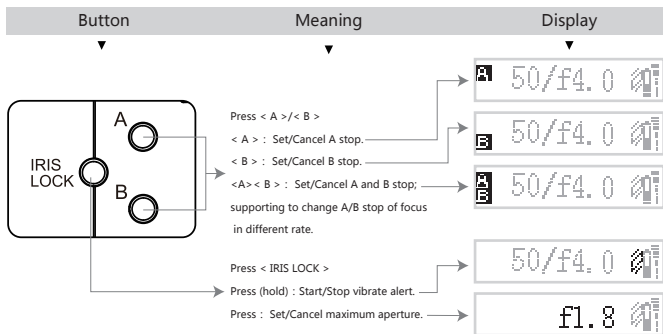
Button

Meaning

Display

A

IRIS LOCK

B

Press < A >/< B >

< A > : Set/Cancel A stop.

< B > : Set/Cancel B stop.

<A>< B > : Set/Cancel A and B stop; supporting to change A/B stop of focus in different rate.

Press < IRIS LOCK >

Press (hold) : Start/Stop vibrate alert.

Press : Set/Cancel maximum aperture.

A 50/f4.0

B 50/f4.0

A B 50/f4.0

50/f4.0

f1.8